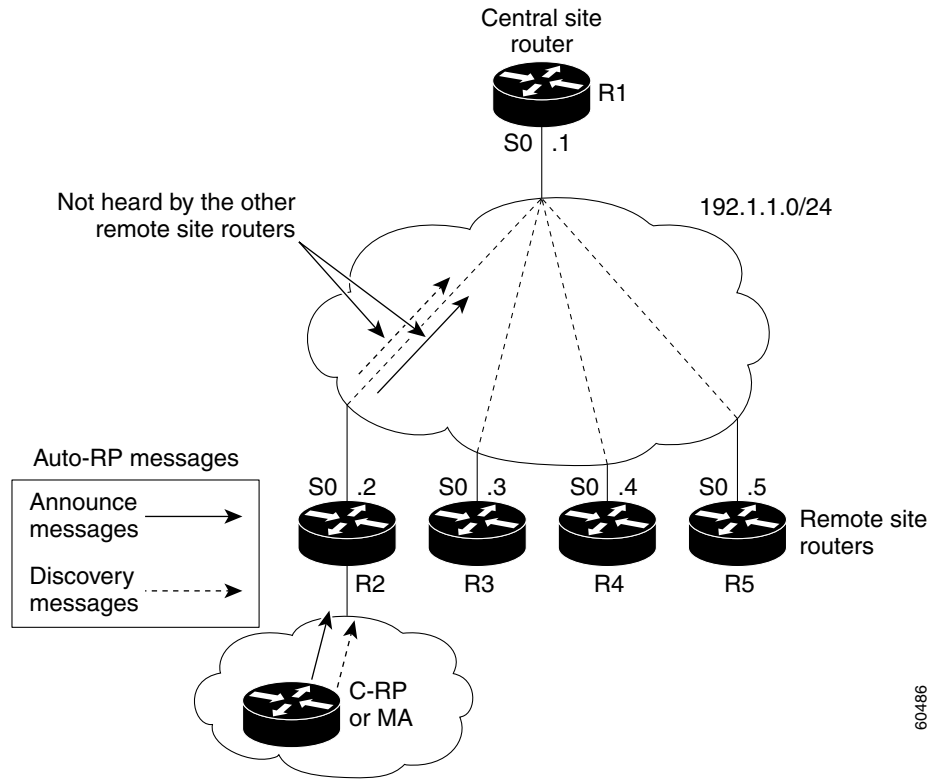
Central site router

R1

S0 .1

Not heard by the other remote site routers

192.1.1.0/24

Auto-RP messages

Announce messages

Discovery messages

S0 .2

S0 .3

S0 .4

S0 .5

Remote site routers

R2

R3

R4

R5

C-RP or MA

60486